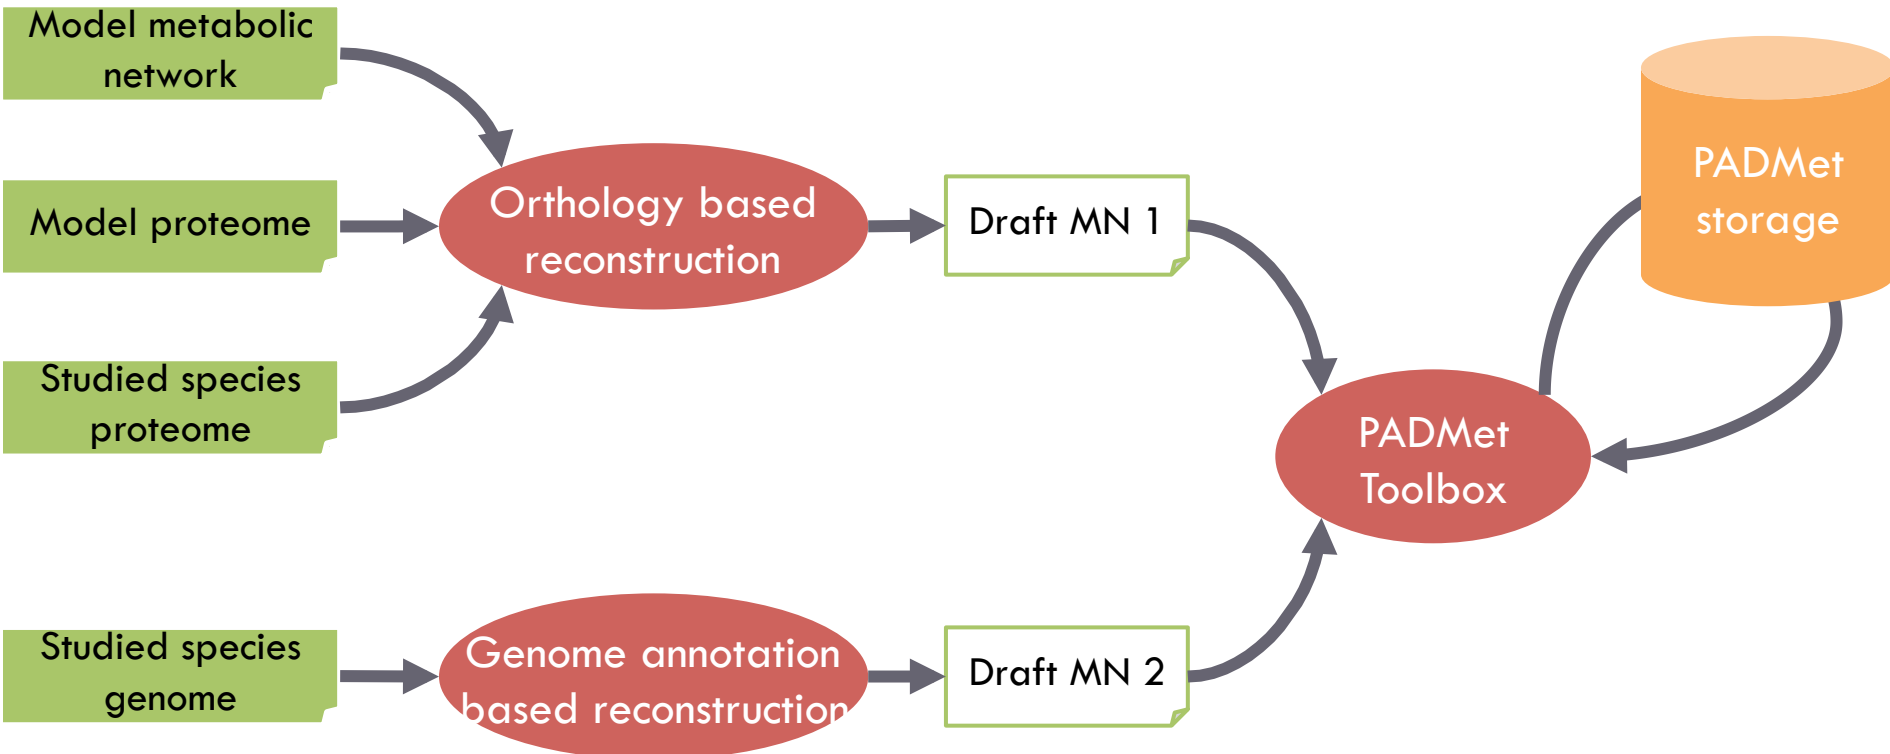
Model metabolic network

Model proteome

Studied species proteome

Studied species genome

Orthology based reconstruction

Genome annotation based reconstruction

Draft MN 1

Draft MN 2

PADMet storage

PADMet Toolbox